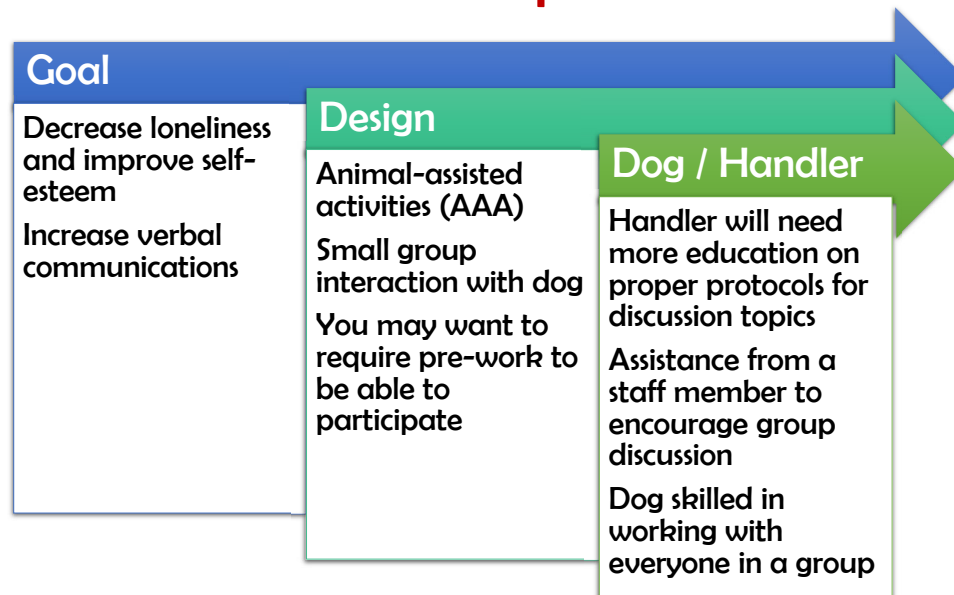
Goal

Decrease loneliness and improve self-esteem

Increase verbal communications

Design

Animal-assisted activities (AAA)

Small group interaction with dog

You may want to require pre-work to be able to participate

Dog / Handler

Handler will need more education on proper protocols for discussion topics

Assistance from a staff member to encourage group discussion

Dog skilled in working with everyone in a group